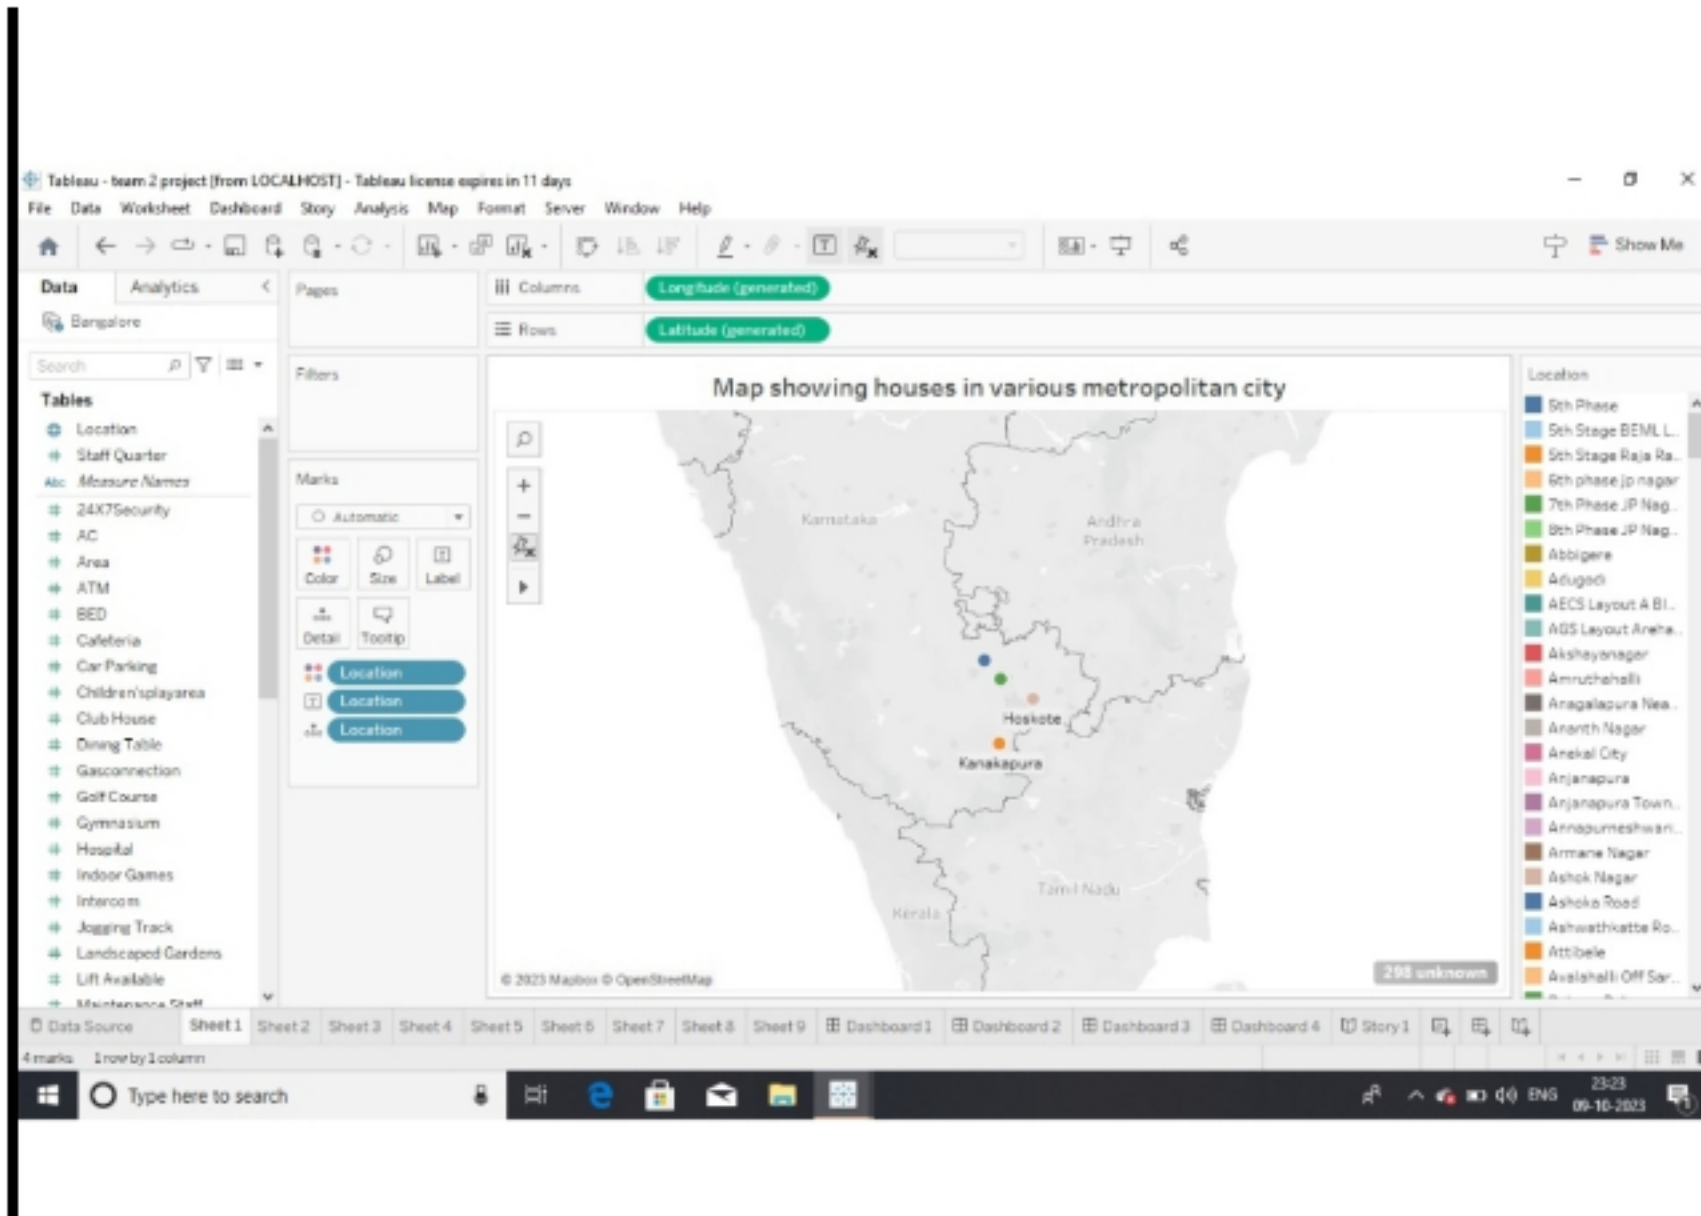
Tableau - team 2 project [from LOCALHOST] - Tableau license expires in 11 days

File Data Worksheet Dashboard Story Analysis Map Format Server Window Help

Show Me

Data Analytics

Bangalore

Search

Tables

Location
Staff Quarter
Measure Names
24X7Security
AC
Area
ATM
BED
Cafeteria
Car Parking
Children'splayarea
Club House
Dining Table
Gasconnection
Golf Course
Gymnasium
Hospital
Indoor Games
Intercom
Jogging Track
Landscaped Gardens
Lift Available
Maintenance Staff

Pages

Filters

Marks

Automatic

Color Size Label Detail Tooltip

Location
Location
Location

Columns Longitude (generated)

Rows Latitude (generated)

Map showing houses in various metropolitan city

Karnataka
Andhra Pradesh
Hoskote
Kanakapura
Tamil Nadu
Kerala

© 2023 Mapbox © OpenStreetMap

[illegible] unknown

Location

5th Phase
5th Stage BEML L..
5th Stage Raja Ra..
6th phase jp nagar
7th Phase JP Nag..
8th Phase JP Nag..
Abbigere
Adugodi
AECS Layout A Bl..
AGS Layout Areha..
Akshayanagar
Amruthahalli
Anagalapura Nea..
Ananth Nagar
Anekal City
Anjanapura
Anjanapura Town..
Annapurneshwari..
Armane Nagar
Ashok Nagar
Ashoka Road
Ashwathkatte Ro..
Attibele
Avalahalli Off Sar..

Data Source Sheet 1 Sheet 2 Sheet 3 Sheet 4 Sheet 5 Sheet 6 Sheet 7 Sheet 8 Sheet 9 Dashboard 1 Dashboard 2 Dashboard 3 Dashboard 4 Story 1

4 marks 1 row by 1 column

Type here to search

ENG 23:23 09-10-2023